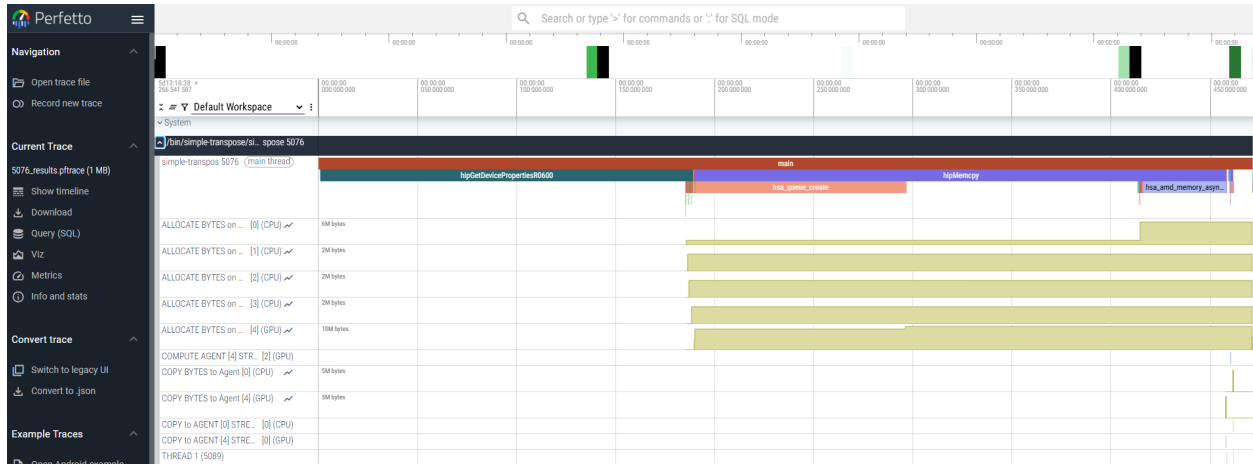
Perfetto

Search or type '>' for commands or ':' for SQL mode

Navigation
Open trace file
Record new trace

Current Trace
5076_results.pftrace (1 MB)
Show timeline
Download
Query (SQL)
Viz
Metrics
Info and stats

Convert trace
Switch to legacy UI
Convert to .json

Example Traces
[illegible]

00:00:00 00:00:00 00:00:00 00:00:00 00:00:00 00:00:00 00:00:00 00:00:00 00:00:00

5d13:18:38 + 266 541 587
00:00:00 000 000 000
00:00:00 050 000 000
00:00:00 100 000 000
00:00:00 150 000 000
00:00:00 200 000 000
00:00:00 250 000 000
00:00:00 300 000 000
00:00:00 350 000 000
00:00:00 400 000 000
00:00:00 450 000 000

Default Workspace
System
/bin/simple-transpose/si... spose 5076
simple-transpos 5076 (main thread)
main
hipGetDevicePropertiesR0600
hipMemcpy
hsa_queue_create
hsa_amd_memory_asyn...
ALLOCATE BYTES on ... [0] (CPU)
6M bytes
ALLOCATE BYTES on ... [1] (CPU)
2M bytes
ALLOCATE BYTES on ... [2] (CPU)
2M bytes
ALLOCATE BYTES on ... [3] (CPU)
2M bytes
ALLOCATE BYTES on ... [4] (GPU)
10M bytes
COMPUTE AGENT [4] STR... [2] (GPU)
COPY BYTES to Agent [0] (CPU)
5M bytes
COPY BYTES to Agent [4] (GPU)
5M bytes
COPY to AGENT [0] STRE... [0] (CPU)
COPY to AGENT [4] STRE... [0] (GPU)
THREAD 1 (5089)